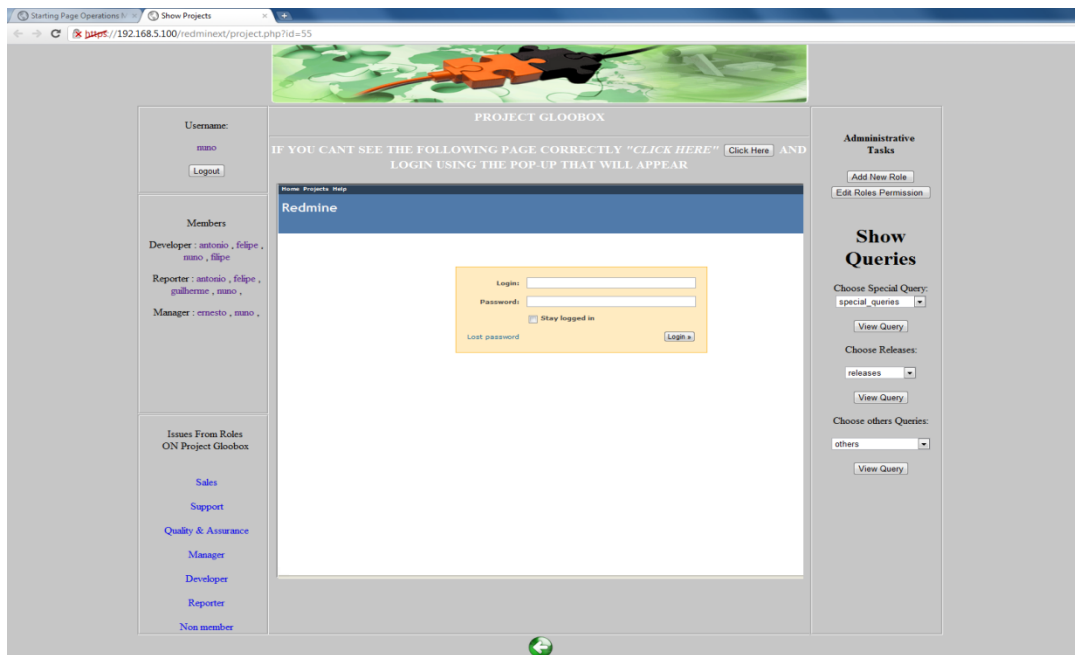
Starting Page Operations M ×
Show Projects ×

https://192.168.5.100/redminext/project.php?id=55

PROJECT GLOOBOX

Username:
nuno
Logout

IF YOU CANT SEE THE FOLLOWING PAGE CORRECTLY "CLICK HERE" Click Here AND LOGIN USING THE POP-UP THAT WILL APPEAR

Home Projects Help
Redmine

Login:
Password:
Stay logged in
Lost password
Login »

Members

Developer : antonio , felipe , nuno , filipe

Reporter : antonio , felipe , guilherme , nuno ,

Manager : ernesto , nuno ,

Issues From Roles ON Project Gloobox

Sales
Support
Quality & Assurance
Manager
Developer
Reporter
Non member

Administrative Tasks
Add New Role
Edit Roles Permission

Show Queries

Choose Special Query:
special_queries
View Query

Choose Releases:
releases
View Query

Choose others Queries:
others
View Query